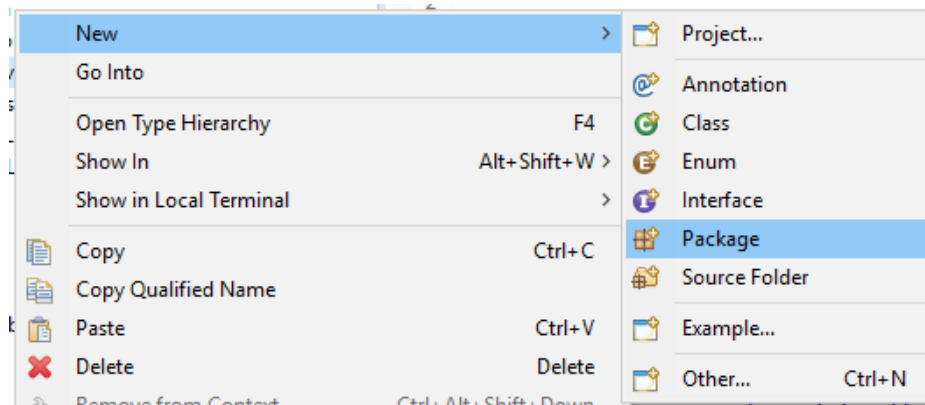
New >
Go Into
Open Type Hierarchy F4
Show In Alt+Shift+W >
Show in Local Terminal >
Copy Ctrl+C
Copy Qualified Name
Paste Ctrl+V
Delete Delete
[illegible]

Project...
Annotation
Class
Enum
Interface
Package
Source Folder
Example...
Other... Ctrl+N